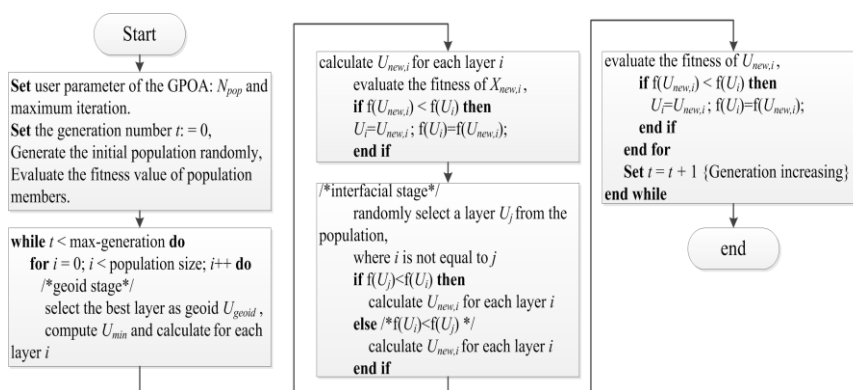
Start

**Set** user parameter of the GPOA: $N_{pop}$ and maximum iteration.
**Set** the generation number $t$: = 0,
Generate the initial population randomly,
Evaluate the fitness value of population members.

**while** $t$ < max-generation **do**
**for** $i$ = 0; $i$ < population size; $i$++ **do**
/*geoid stage*/
select the best layer as geoid $U_{geoid}$ ,
compute $U_{min}$ and calculate for each layer $i$

calculate $U_{new,i}$ for each layer $i$
evaluate the fitness of $X_{new,i}$ ,
**if** f($U_{new,i}$) < f($U_i$) **then**
$U_i$=$U_{new,i}$ ; f($U_i$)=f($U_{new,i}$);
**end if**

/*interfacial stage*/
randomly select a layer $U_j$ from the population,
where $i$ is not equal to $j$
**if** f($U_j$)<f($U_i$) **then**
calculate $U_{new,i}$ for each layer $i$
**else** /*f($U_i$)<f($U_j$) */
calculate $U_{new,i}$ for each layer $i$
**end if**

evaluate the fitness of $U_{new,i}$ ,
**if** f($U_{new,i}$) < f($U_i$) **then**
$U_i$=$U_{new,i}$ ; f($U_i$)=f($U_{new,i}$);
**end if**
**end for**
**Set** $t$ = $t$ + 1 {Generation increasing}
**end while**

end